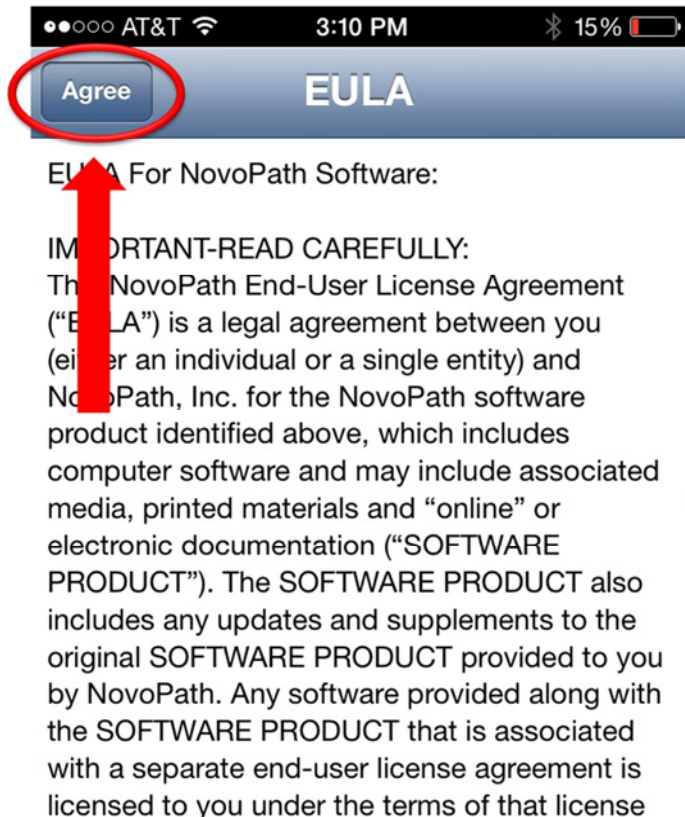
●●○○○ AT&T 3:10 PM 15%

Agree

EULA

E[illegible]A For NovoPath Software:

IM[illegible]ORTANT-READ CAREFULLY: Th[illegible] NovoPath End-User License Agreement ("E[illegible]LA") is a legal agreement between you (ei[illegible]er an individual or a single entity) and N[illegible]oPath, Inc. for the NovoPath software product identified above, which includes computer software and may include associated media, printed materials and "online" or electronic documentation ("SOFTWARE PRODUCT"). The SOFTWARE PRODUCT also includes any updates and supplements to the original SOFTWARE PRODUCT provided to you by NovoPath. Any software provided along with the SOFTWARE PRODUCT that is associated with a separate end-user license agreement is licensed to you under the terms of that license